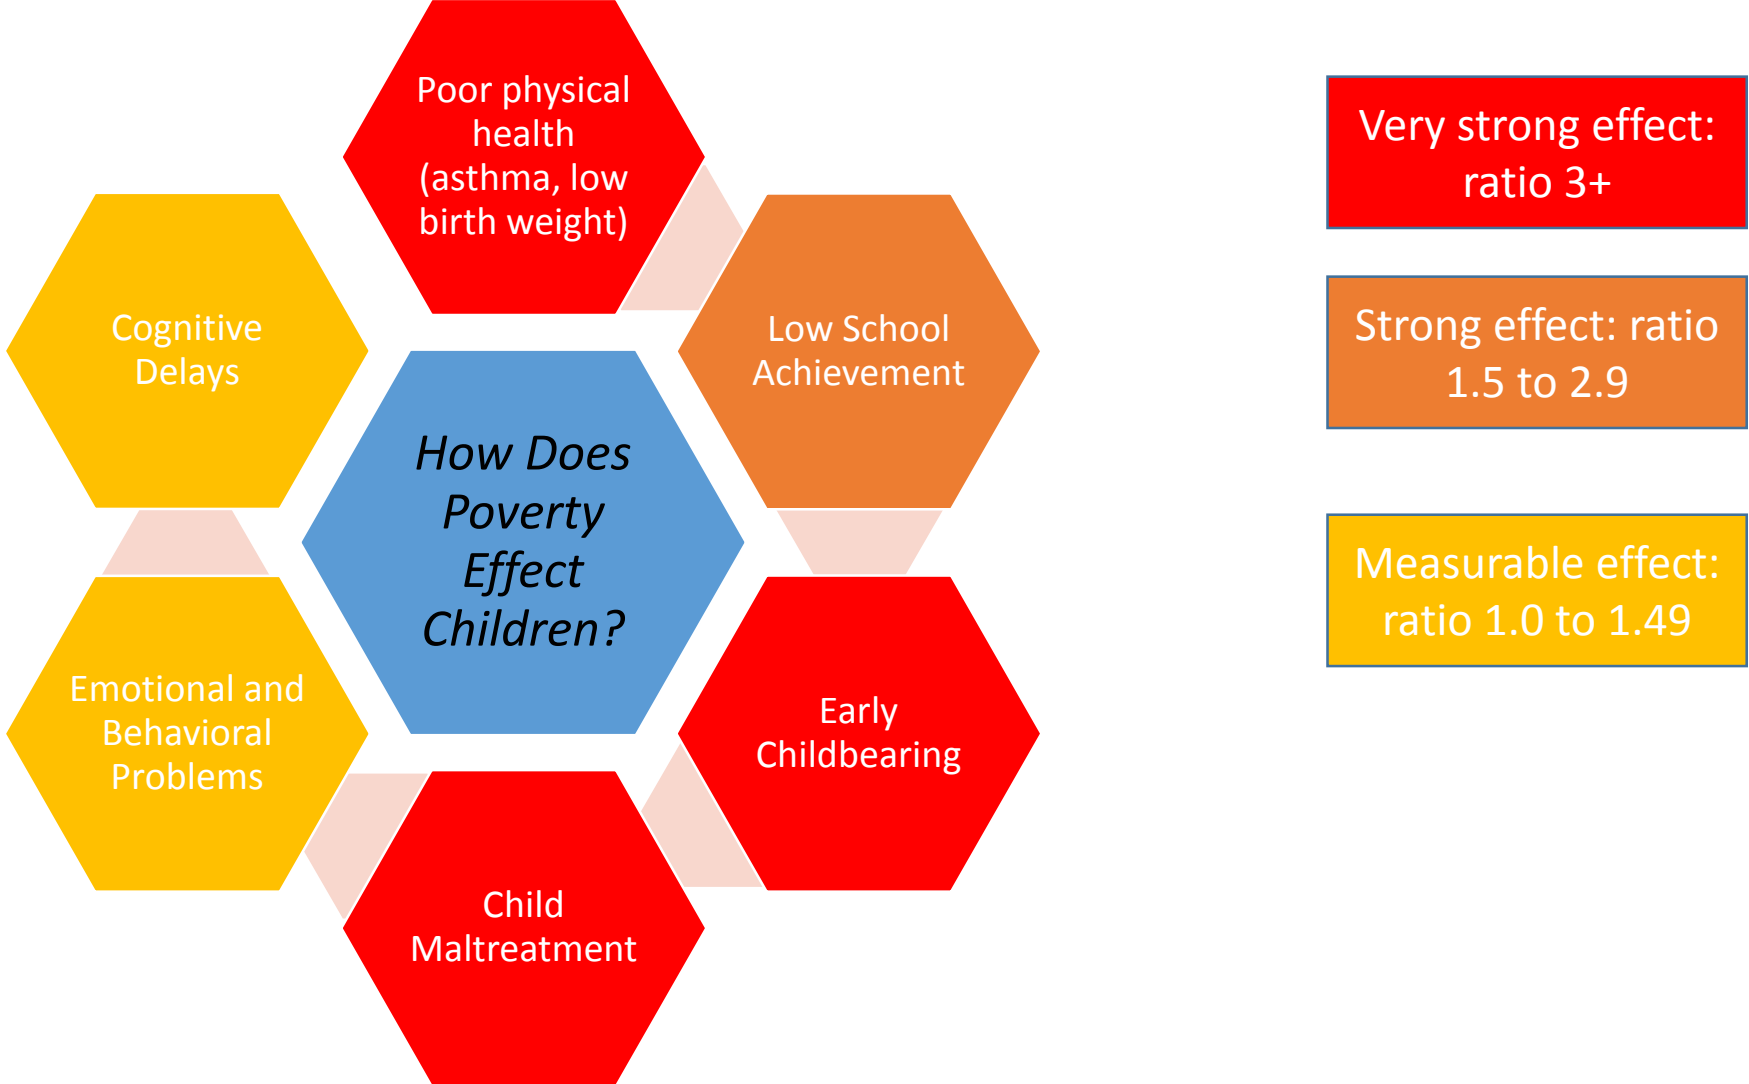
Poor physical health (asthma, low birth weight)

Cognitive Delays

Low School Achievement

How Does Poverty Effect Children?

Emotional and Behavioral Problems

Early Childbearing

Child Maltreatment

Very strong effect: ratio 3+

Strong effect: ratio 1.5 to 2.9

Measurable effect: ratio 1.0 to 1.49